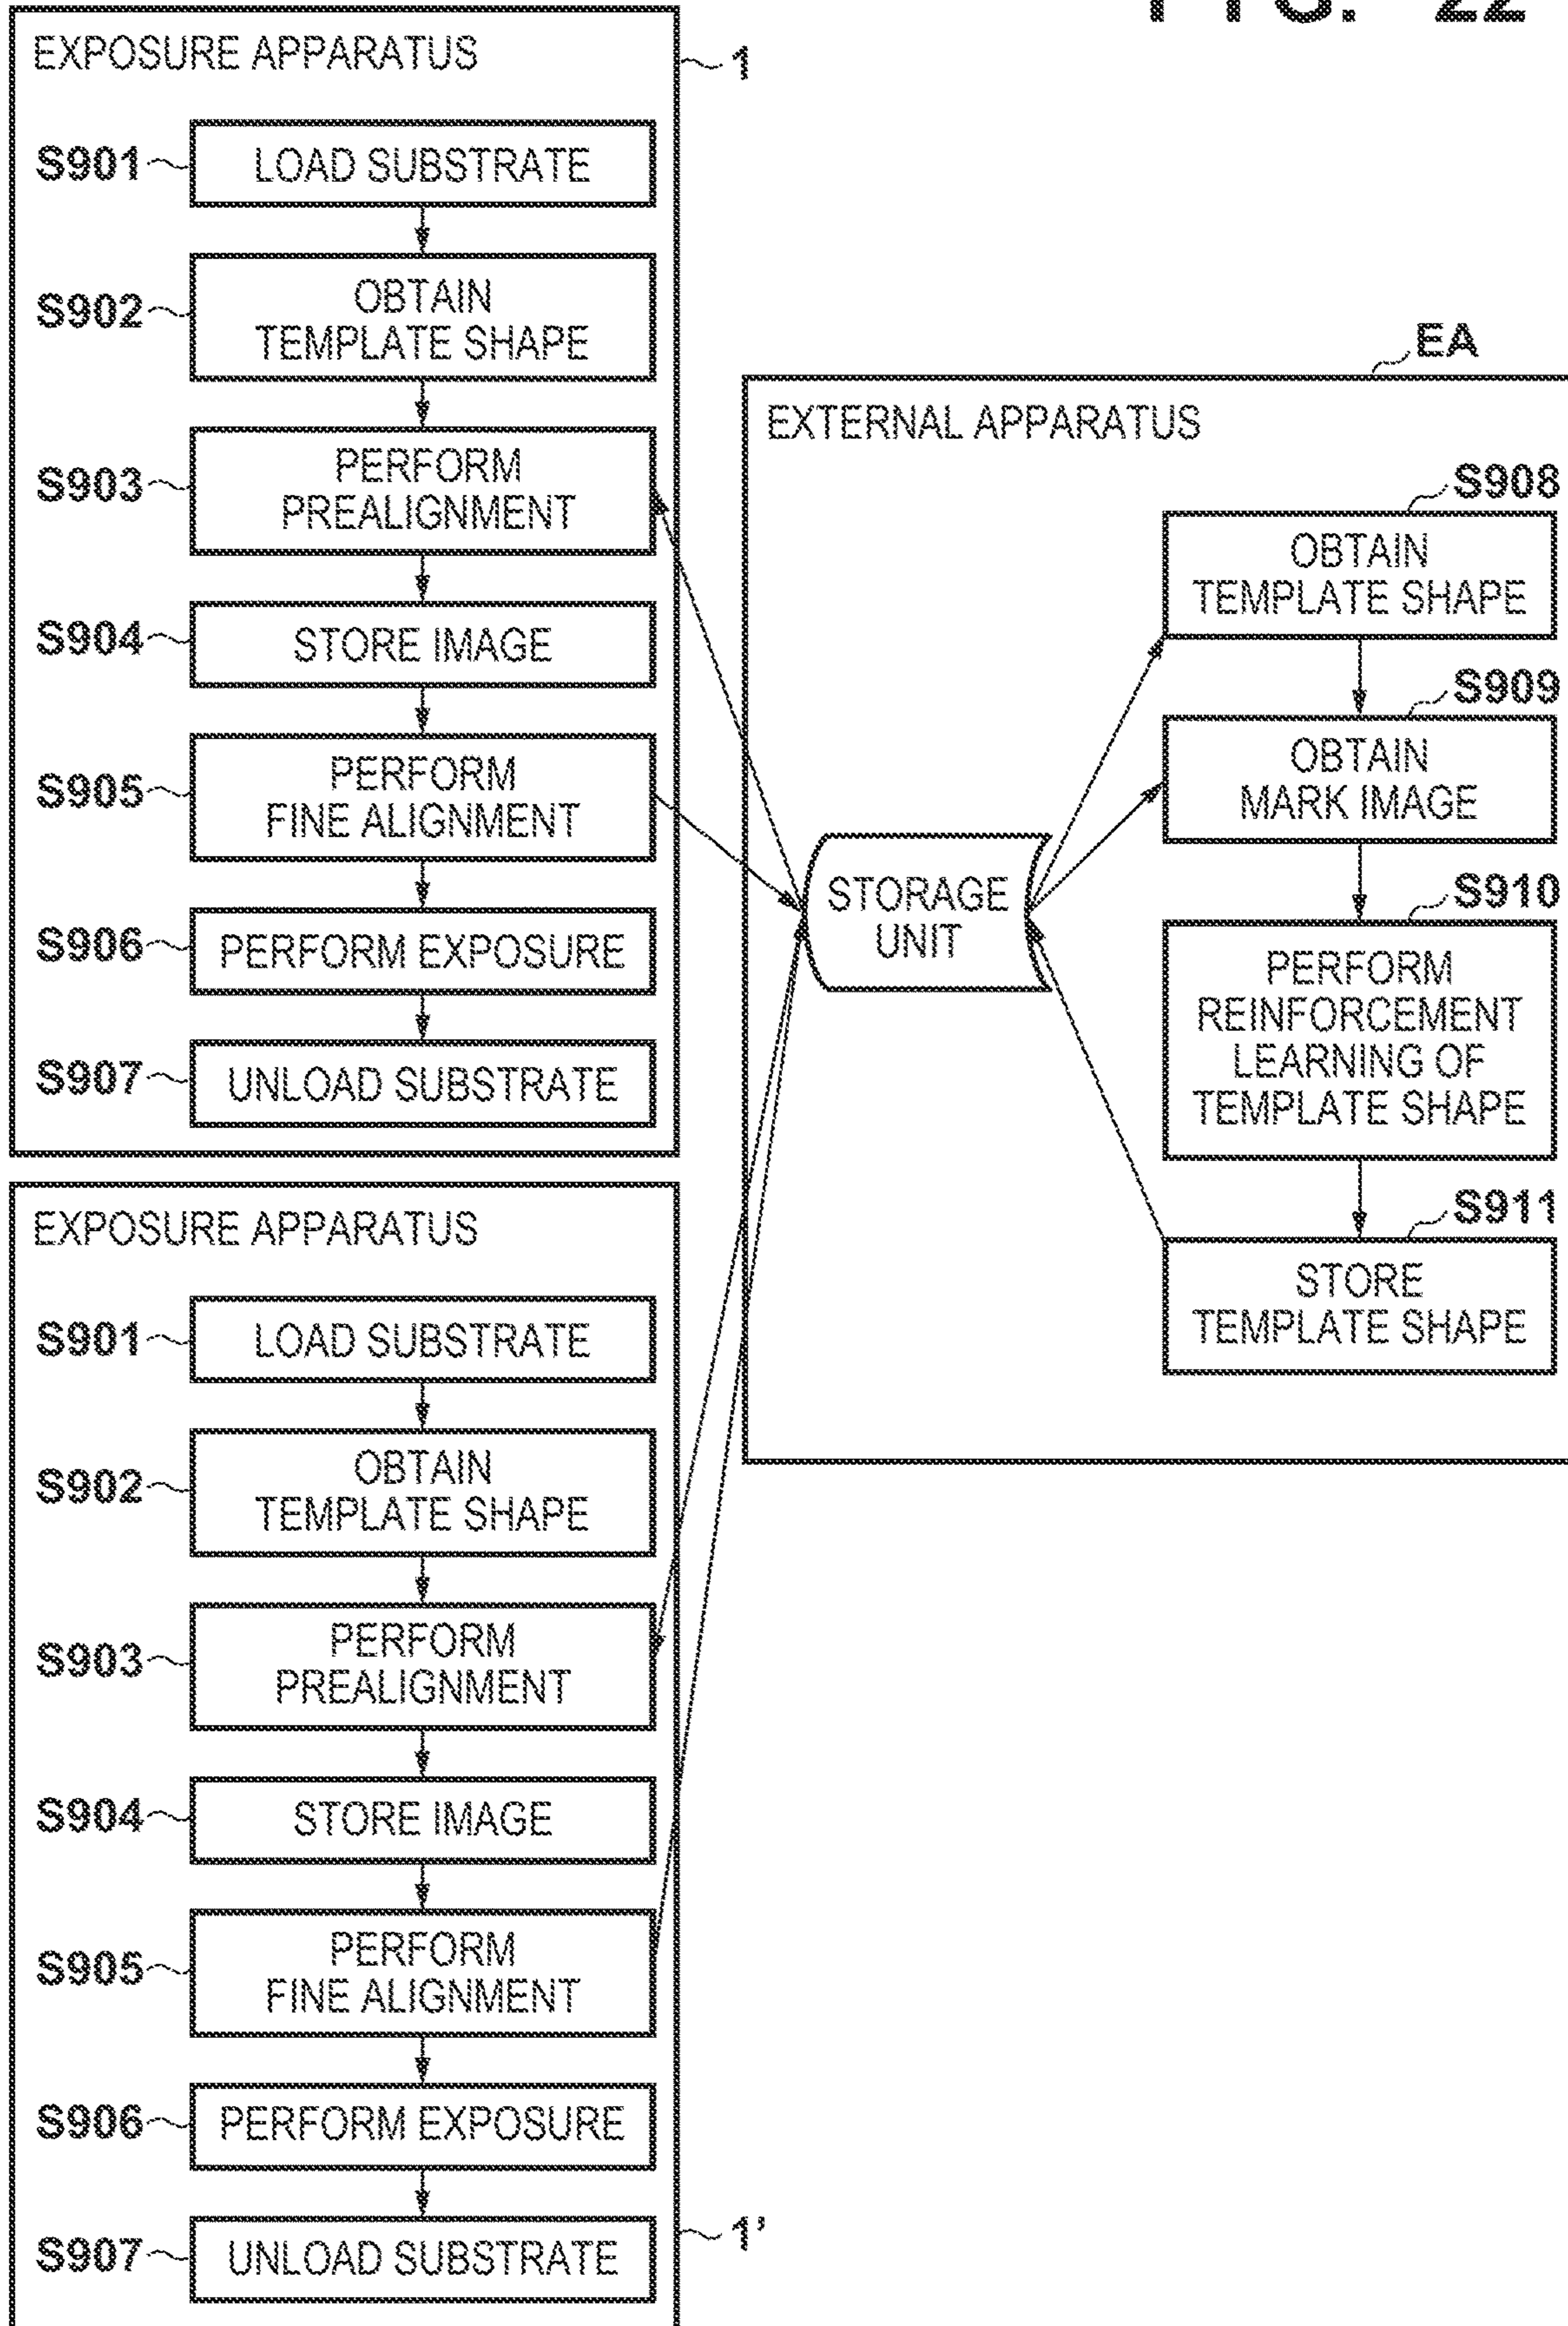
FIG. 22

EXPOSURE APPARATUS

1

S901 LOAD SUBSTRATE

S902 OBTAIN TEMPLATE SHAPE

S903 PERFORM PREALIGNMENT

S904 STORE IMAGE

S905 PERFORM FINE ALIGNMENT

S906 PERFORM EXPOSURE

S907 UNLOAD SUBSTRATE

EA

EXTERNAL APPARATUS

STORAGE UNIT

S908 OBTAIN TEMPLATE SHAPE

S909 OBTAIN MARK IMAGE

S910 PERFORM REINFORCEMENT LEARNING OF TEMPLATE SHAPE

S911 STORE TEMPLATE SHAPE

EXPOSURE APPARATUS

S901 LOAD SUBSTRATE

S902 OBTAIN TEMPLATE SHAPE

S903 PERFORM PREALIGNMENT

S904 STORE IMAGE

S905 PERFORM FINE ALIGNMENT

S906 PERFORM EXPOSURE

S907 UNLOAD SUBSTRATE

1'